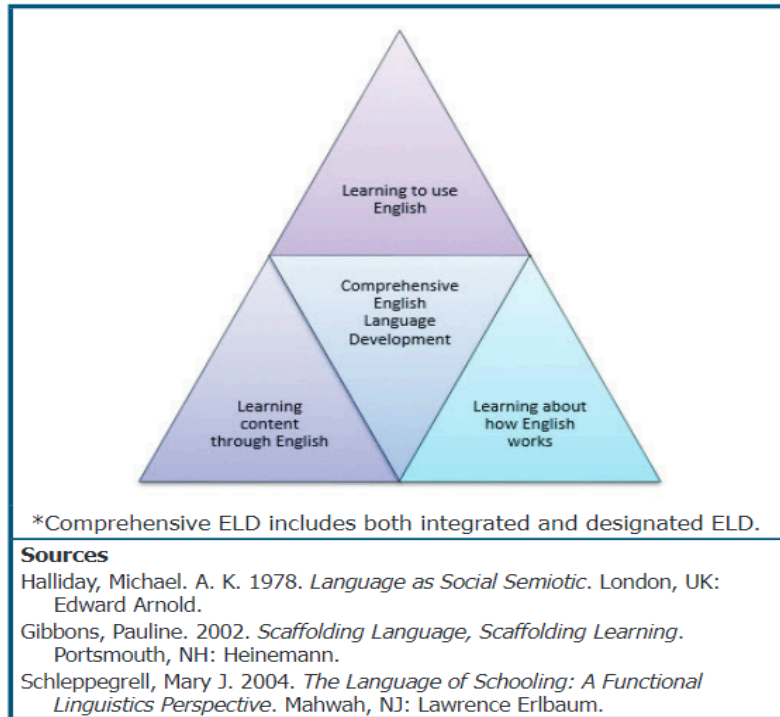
Learning to use English

Comprehensive English Language Development

Learning content through English

Learning about how English works

*Comprehensive ELD includes both integrated and designated ELD.

**Sources**

Halliday, Michael. A. K. 1978. *Language as Social Semiotic*. London, UK: Edward Arnold.

Gibbons, Pauline. 2002. *Scaffolding Language, Scaffolding Learning*. Portsmouth, NH: Heinemann.

Schleppegrell, Mary J. 2004. *The Language of Schooling: A Functional Linguistics Perspective*. Mahwah, NJ: Lawrence Erlbaum.